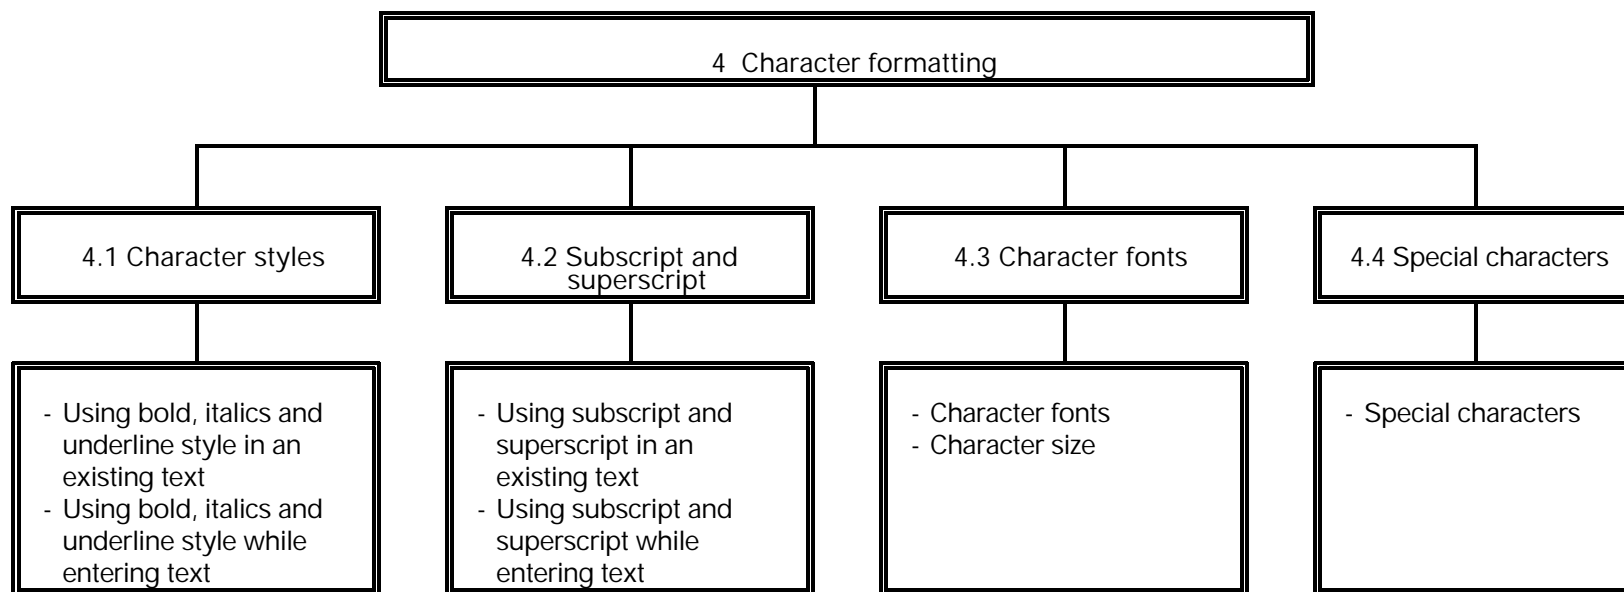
4 Character formatting

4.1 Character styles

- Using bold, italics and underline style in an existing text
- Using bold, italics and underline style while entering text

4.2 Subscript and superscript

- Using subscript and superscript in an existing text
- Using subscript and superscript while entering text

4.3 Character fonts

- Character fonts
- Character size

4.4 Special characters

- Special characters